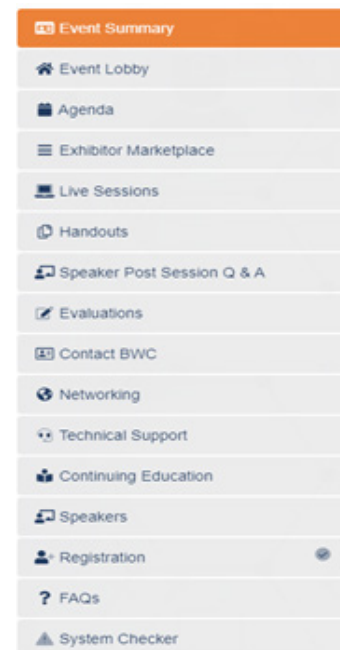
Event Summary
Event Lobby
Agenda
Exhibitor Marketplace
Live Sessions
Handouts
Speaker Post Session Q & A
Evaluations
Contact BWC
Networking
Technical Support
Continuing Education
Speakers
Registration
? FAQs
System Checker